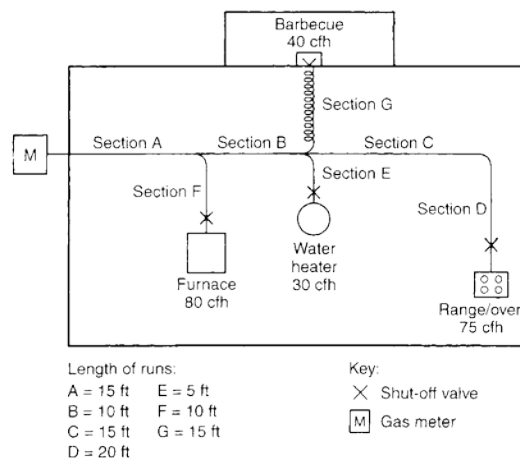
Barbecue
40 cfh

Section G

M

Section A

Section B

Section C

Section F

Section E

Section D

Furnace
80 cfh

Water heater
30 cfh

Range/over
75 cfh

Length of runs:
A = 15 ft E = 5 ft
B = 10 ft F = 10 ft
C = 15 ft G = 15 ft
D = 20 ft

Key:
× Shut-off valve
M Gas meter